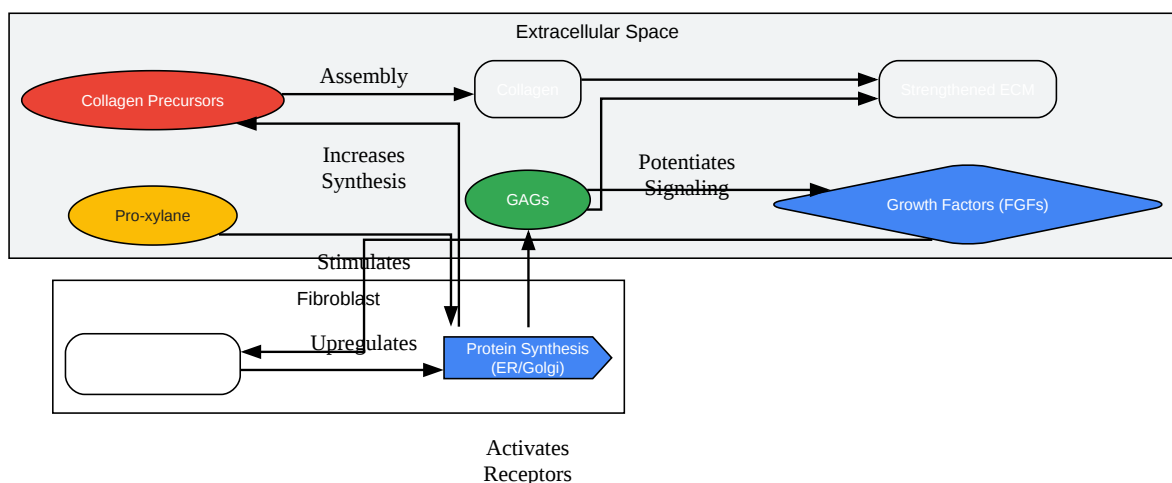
Extracellular Space

Collagen Precursors

Assembly

Collagen

Strengthened ECM

Increases Synthesis

Potentiates Signaling

GAGs

Growth Factors (FGFs)

Pro-xylane

Stimulates

Fibroblast

Upregulates

Protein Synthesis (ER/Golgi)

Activates Receptors